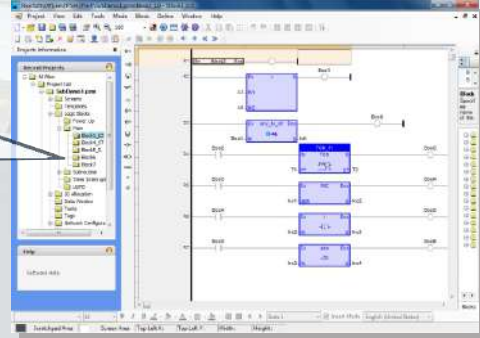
Project View Edit Tools Mode Block Online Window Help

Projects Information

Recent Projects

Project List

Screens

Templates

Logic Blocks

Power Up

Main

Block1

Block2

Block3

Subroutine

Time Interrupt

UDFB

IO Allocation

Data Monitor

Tasks

Tags

Network Configura

Help

Software Help

Block

Specif

Name

Block

PID1

TD

Bool1

Bool2

Bool3

Bool4

Bool5

Bool6

Insert Mode

English (United States)

Scroll/Layout Prop

Screen Prop

Top Left X:

Top Left Y:

Width:

Height: